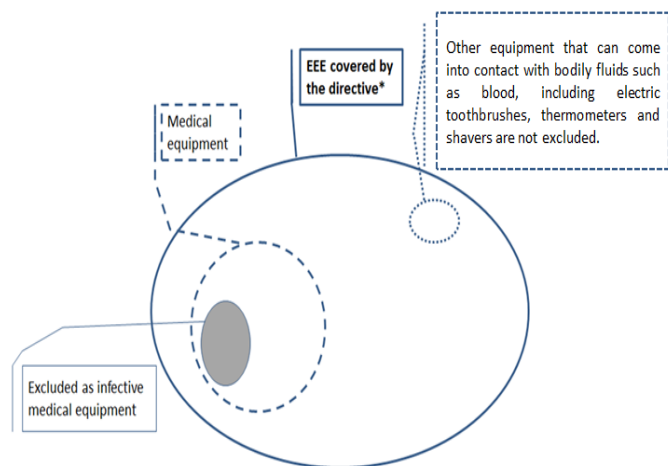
Other equipment that can come into contact with bodily fluids such as blood, including electric toothbrushes, thermometers and shavers are not excluded.

EEE covered by the directive*

Medical equipment

Excluded as infective medical equipment